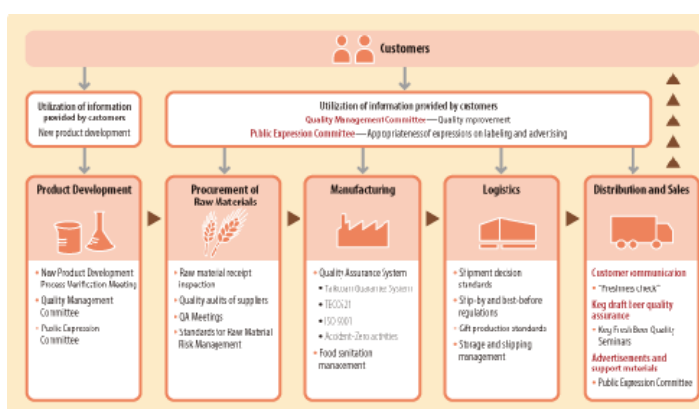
Customers

Utilization of information provided by customers
New product development

Utilization of information provided by customers
Quality Management Committee—Quality improvement
Public Expression Committee—Appropriateness of expressions on labeling and advertising

Product Development
• New Product Development Process Verification Meeting
• Quality Management Committee
• Public Expression Committee

Procurement of Raw Materials
• Raw material receipt inspection
• Quality audits of suppliers
• QA Meetings
• Standards for Raw Material Risk Management

Manufacturing
• Quality Assurance System
• Takusan Guarantee System
• TECS21
• ISO 9001
• Accident-Zero activities
• Food sanitation management

Logistics
• Shipment decision standards
• Ship-by and best-before regulations
• Gift production standards
• Storage and shipping management

Distribution and Sales
Customer communication
• "Freshness check"
Keg draft beer quality assurance
• Key Fresh Beer Quality Seminars
Advertisements and support materials
• Public Expression Committee